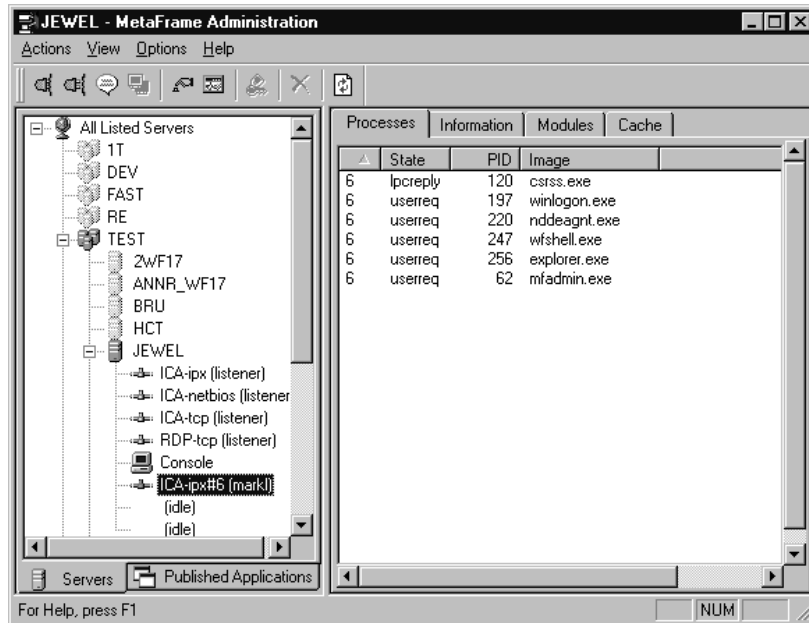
JEWEL - MetaFrame Administration

Actions View Options Help

All Listed Servers
1T
DEV
FAST
RE
TEST
2WF17
ANNR_WF17
BRU
HCT
JEWEL
ICA-ipx (listener)
ICA-netbios (listener
ICA-tcp (listener)
RDP-tcp (listener)
Console
ICA-ipx#6 (markl)
(idle)
(idle)

Servers | Published Applications

Processes | Information | Modules | Cache

|  | State | PID | Image |
|---|---|---|---|
| 6 | lpcreply | 120 | csrss.exe |
| 6 | userreq | 197 | winlogon.exe |
| 6 | userreq | 220 | nddeagnt.exe |
| 6 | userreq | 247 | wfshell.exe |
| 6 | userreq | 256 | explorer.exe |
| 6 | userreq | 62 | mfadmin.exe |

For Help, press F1

NUM